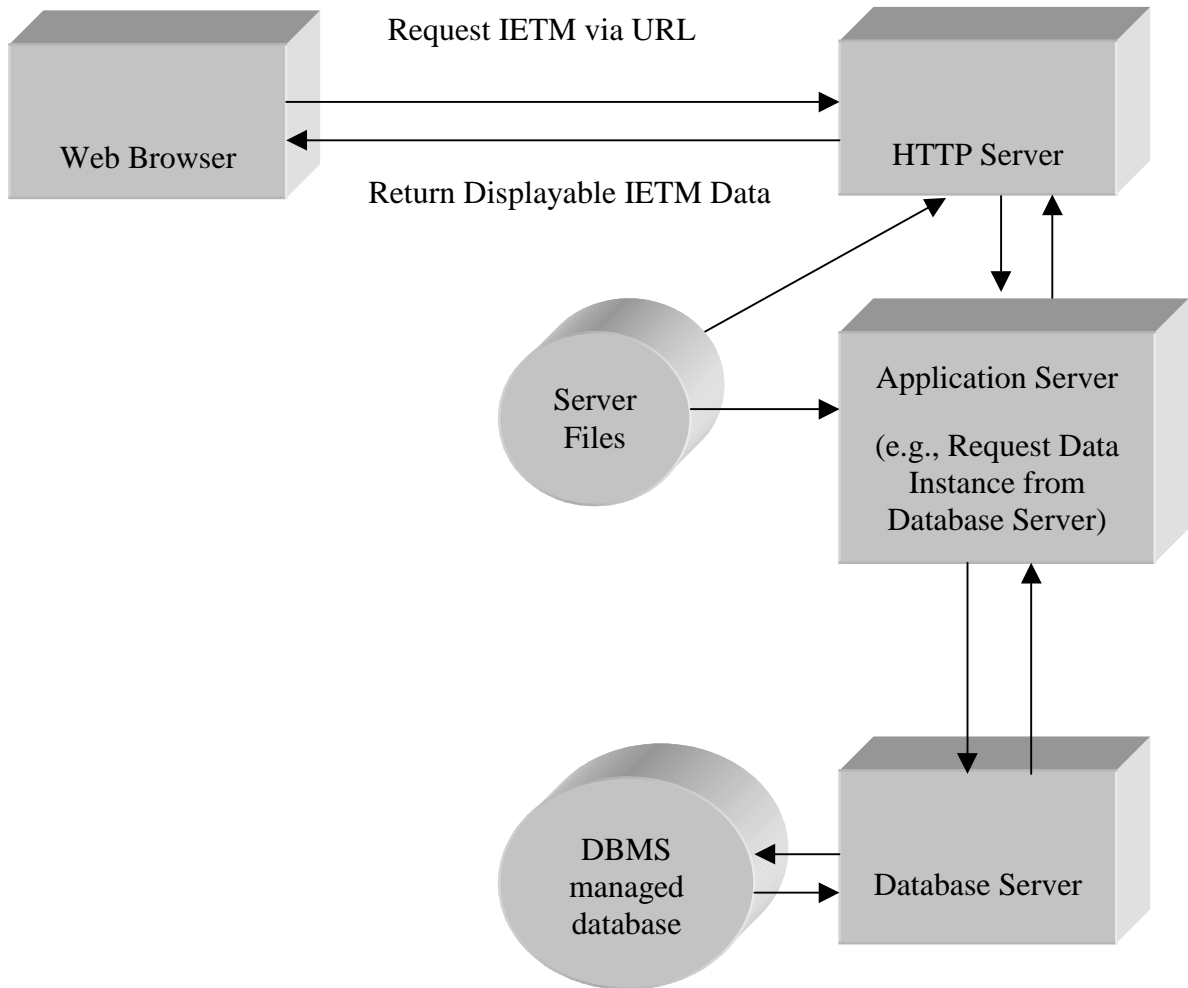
Request IETM via URL

Web Browser

HTTP Server

Return Displayable IETM Data

Server Files

Application Server

(e.g., Request Data Instance from Database Server)

DBMS managed database

Database Server